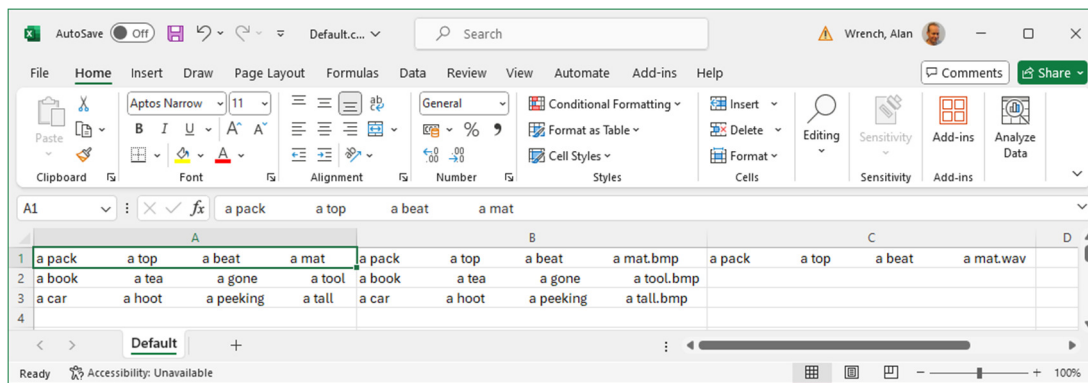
AutoSave Off Default.c... Search Wrench, Alan

File Home Insert Draw Page Layout Formulas Data Review View Automate Add-ins Help Comments Share

Paste Clipboard Aptos Narrow 11 B I U A A Font Alignment General % Number Conditional Formatting Format as Table Cell Styles Styles Insert Delete Format Cells Editing Sensitivity Sensitivity Add-ins Add-ins Analyze Data

A1 fx a pack a top a beat a mat

| | A | B | C | D |
|---|---|---|---|---|
| 1 | a pack a top a beat a mat | a pack a top a beat a mat.bmp | a pack a top a beat a mat.wav | |
| 2 | a book a tea a gone a tool | a book a tea a gone a tool.bmp | | |
| 3 | a car a hoot a peeking a tall | a car a hoot a peeking a tall.bmp | | |
| 4 | | | | |

Default +

Ready Accessibility: Unavailable 100%